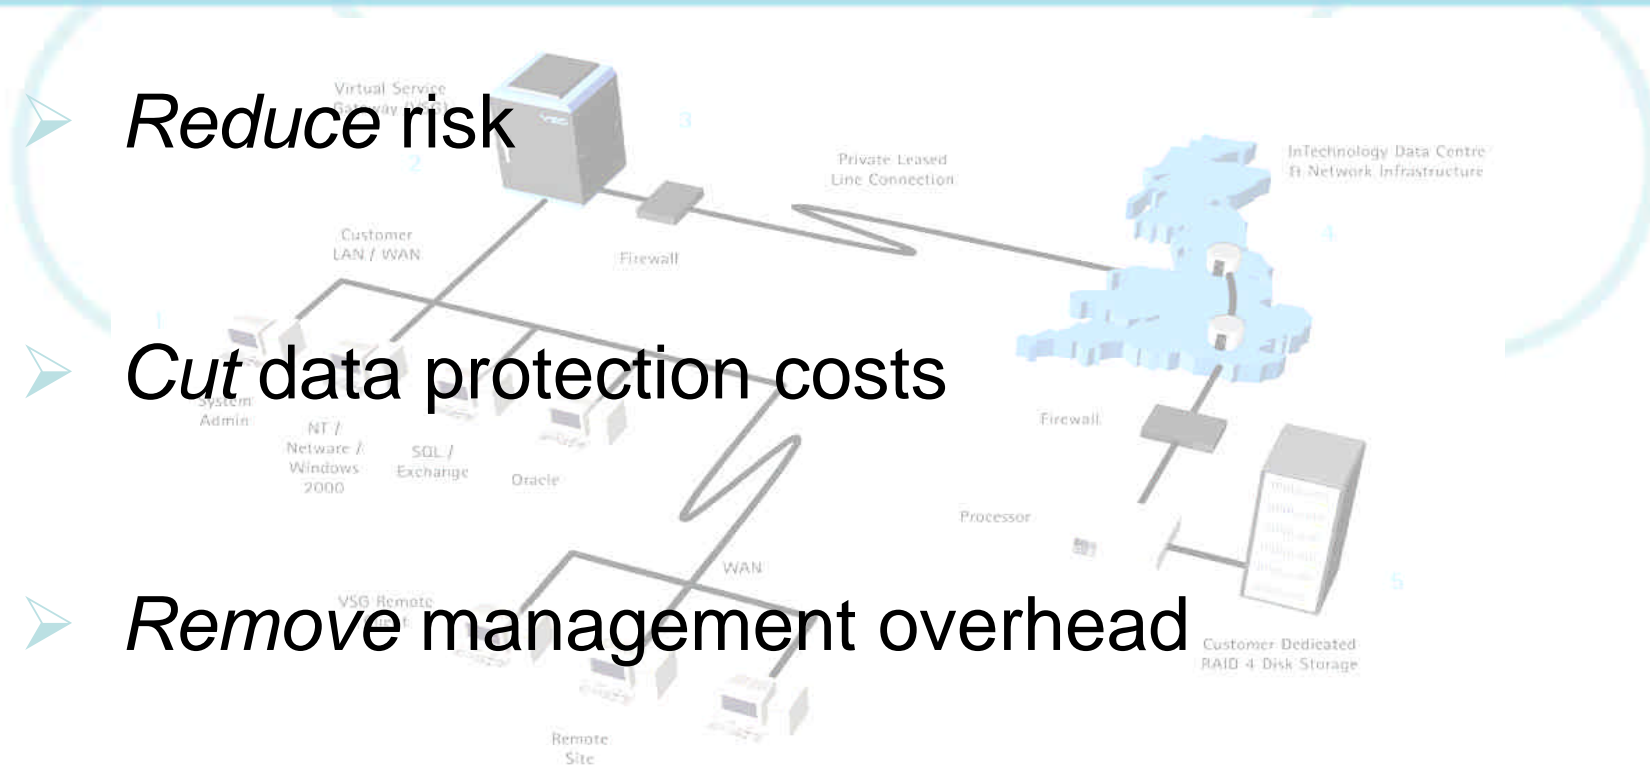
Reduce risk

Cut data protection costs

Remove management overhead

Virtual Service Gateway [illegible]

Private Leased Line Connection

InTechnology Data Centre & Network Infrastructure

Customer LAN / WAN

Firewall

System Admin

NT / Netware / Windows 2000

SQL / Exchange

Oracle

Firewall

Processor

WAN

VSG Remote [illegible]

Customer Dedicated RAID 4 Disk Storage

Remote Site